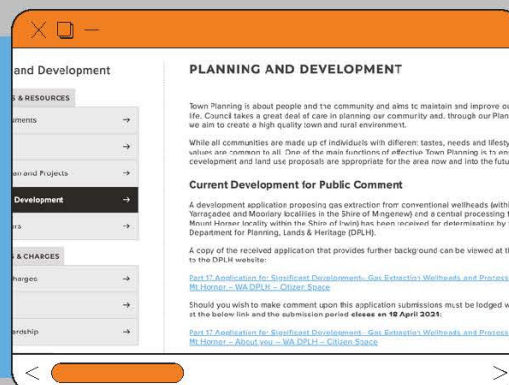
and Development

& RESOURCES

uments →

→

an and Projects →

Development →

rs →

& CHARGES

harges →

→

ership →

PLANNING AND DEVELOPMENT

Town Planning is about people and the community and aims to maintain and improve ou life. Council takes a great deal of care in planning our community and, through our Plan we aim to create a high quality town and rural environment.

While all communities are made up of individuals with different tastes, needs and lifesty values are common to all. One of the main functions of effective Town Planning is to en development and land use proposals are appropriate for the area now and into the futu

Current Development for Public Comment

A development application proposing gas extraction from conventional wellheads (withi Yarragadee and Moolary localities in the Shire of Mingenew) and a central processing f Mount Horner locality within the Shire of Irwin) has been received for determination by Department for Planning, Lands & Heritage (DPLH).

A copy of the received application that provides further background can be viewed at th to the DPLH website:

Part 17 Application for Significant Development - Gas Extraction Wellheads and Process Mt Horner – WA DPLH – Citizen Space

Should you wish to make comment upon this application submissions must be lodged w at the below link and the submission period closes on 18 April 2024:

Part 17 Application for Significant Development - Gas Extraction Wellheads and Process Mt Horner – About you – WA DPLH – Citizen Space